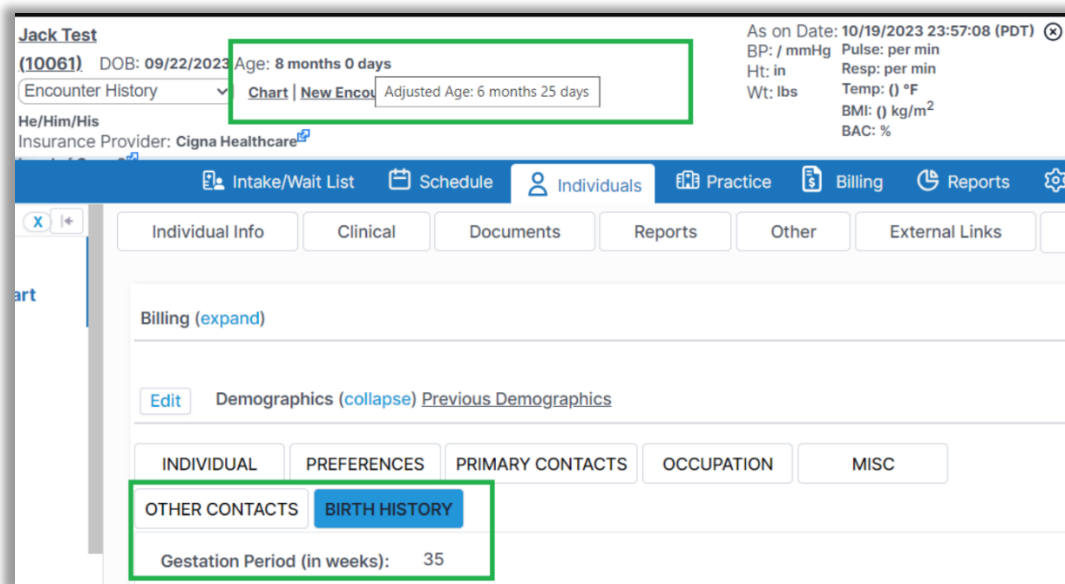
Jack Test
(10061) DOB: 09/22/2023 Age: 8 months 0 days
Encounter History
Chart | New Encou Adjusted Age: 6 months 25 days
He/Him/His
Insurance Provider: Cigna Healthcare
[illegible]

As on Date: 10/19/2023 23:57:08 (PDT)
BP: / mmHg Pulse: per min
Ht: in Resp: per min
Wt: lbs Temp: () °F
BMI: () kg/m$^2$
BAC: %

Intake/Wait List Schedule Individuals Practice Billing Reports

X

art

Individual Info Clinical Documents Reports Other External Links

Billing (expand)

Edit Demographics (collapse) Previous Demographics

INDIVIDUAL PREFERENCES PRIMARY CONTACTS OCCUPATION MISC
OTHER CONTACTS BIRTH HISTORY

Gestation Period (in weeks): 35